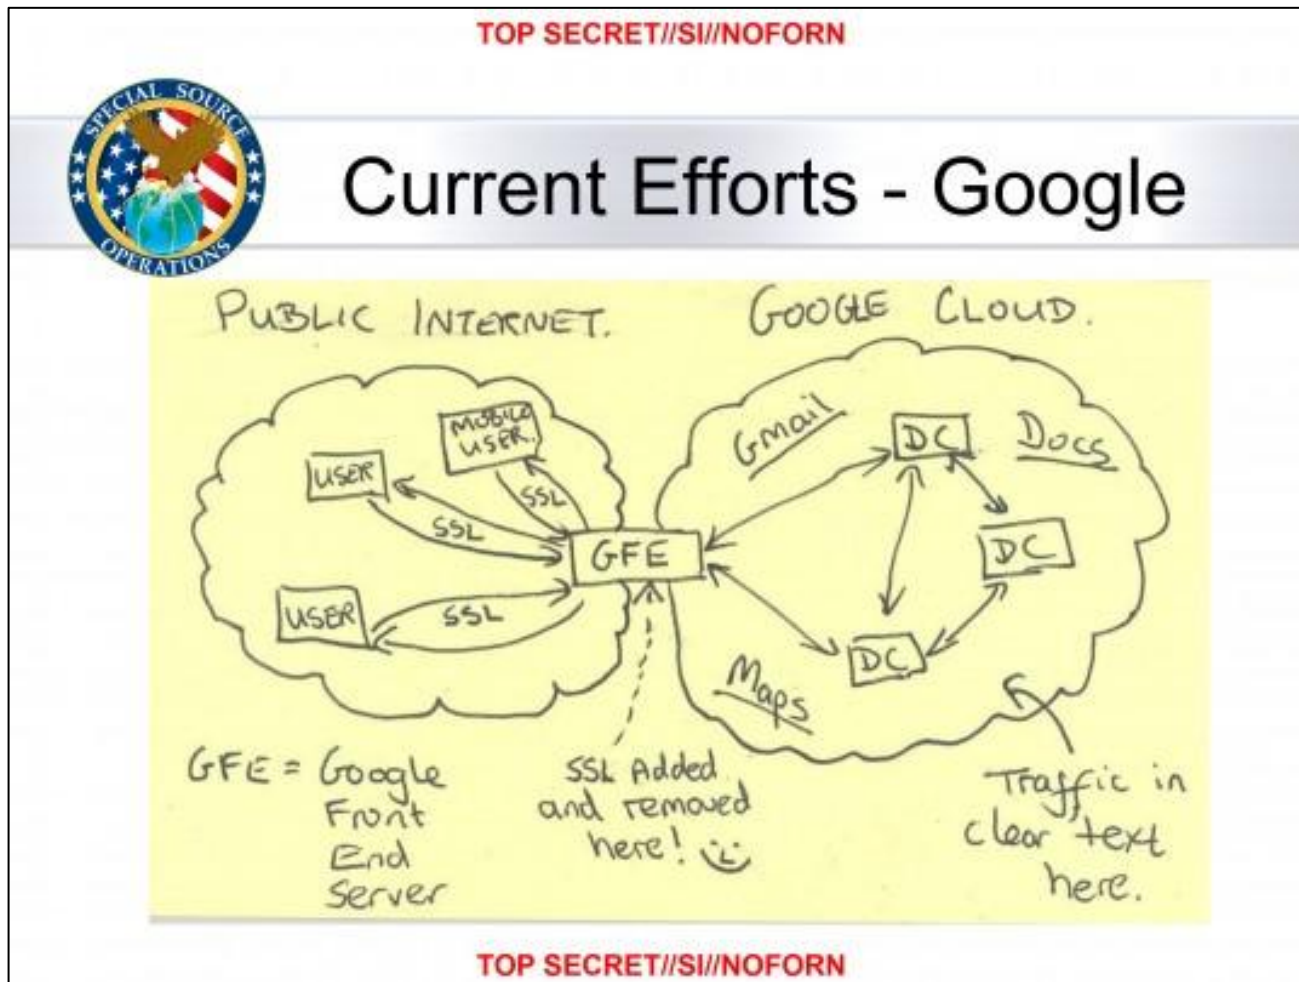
TOP SECRET//SI//NOFORN

SPECIAL SOURCE OPERATIONS

Current Efforts - Google

PUBLIC INTERNET.

GOOGLE CLOUD.

MOBILE USER.

USER

SSL

SSL

GFE

USER

SSL

Gmail

DC

Docs

DC

DC

Maps

GFE = Google Front End Server

SSL Added and removed here! :)

Traffic in clear text here.

TOP SECRET//SI//NOFORN